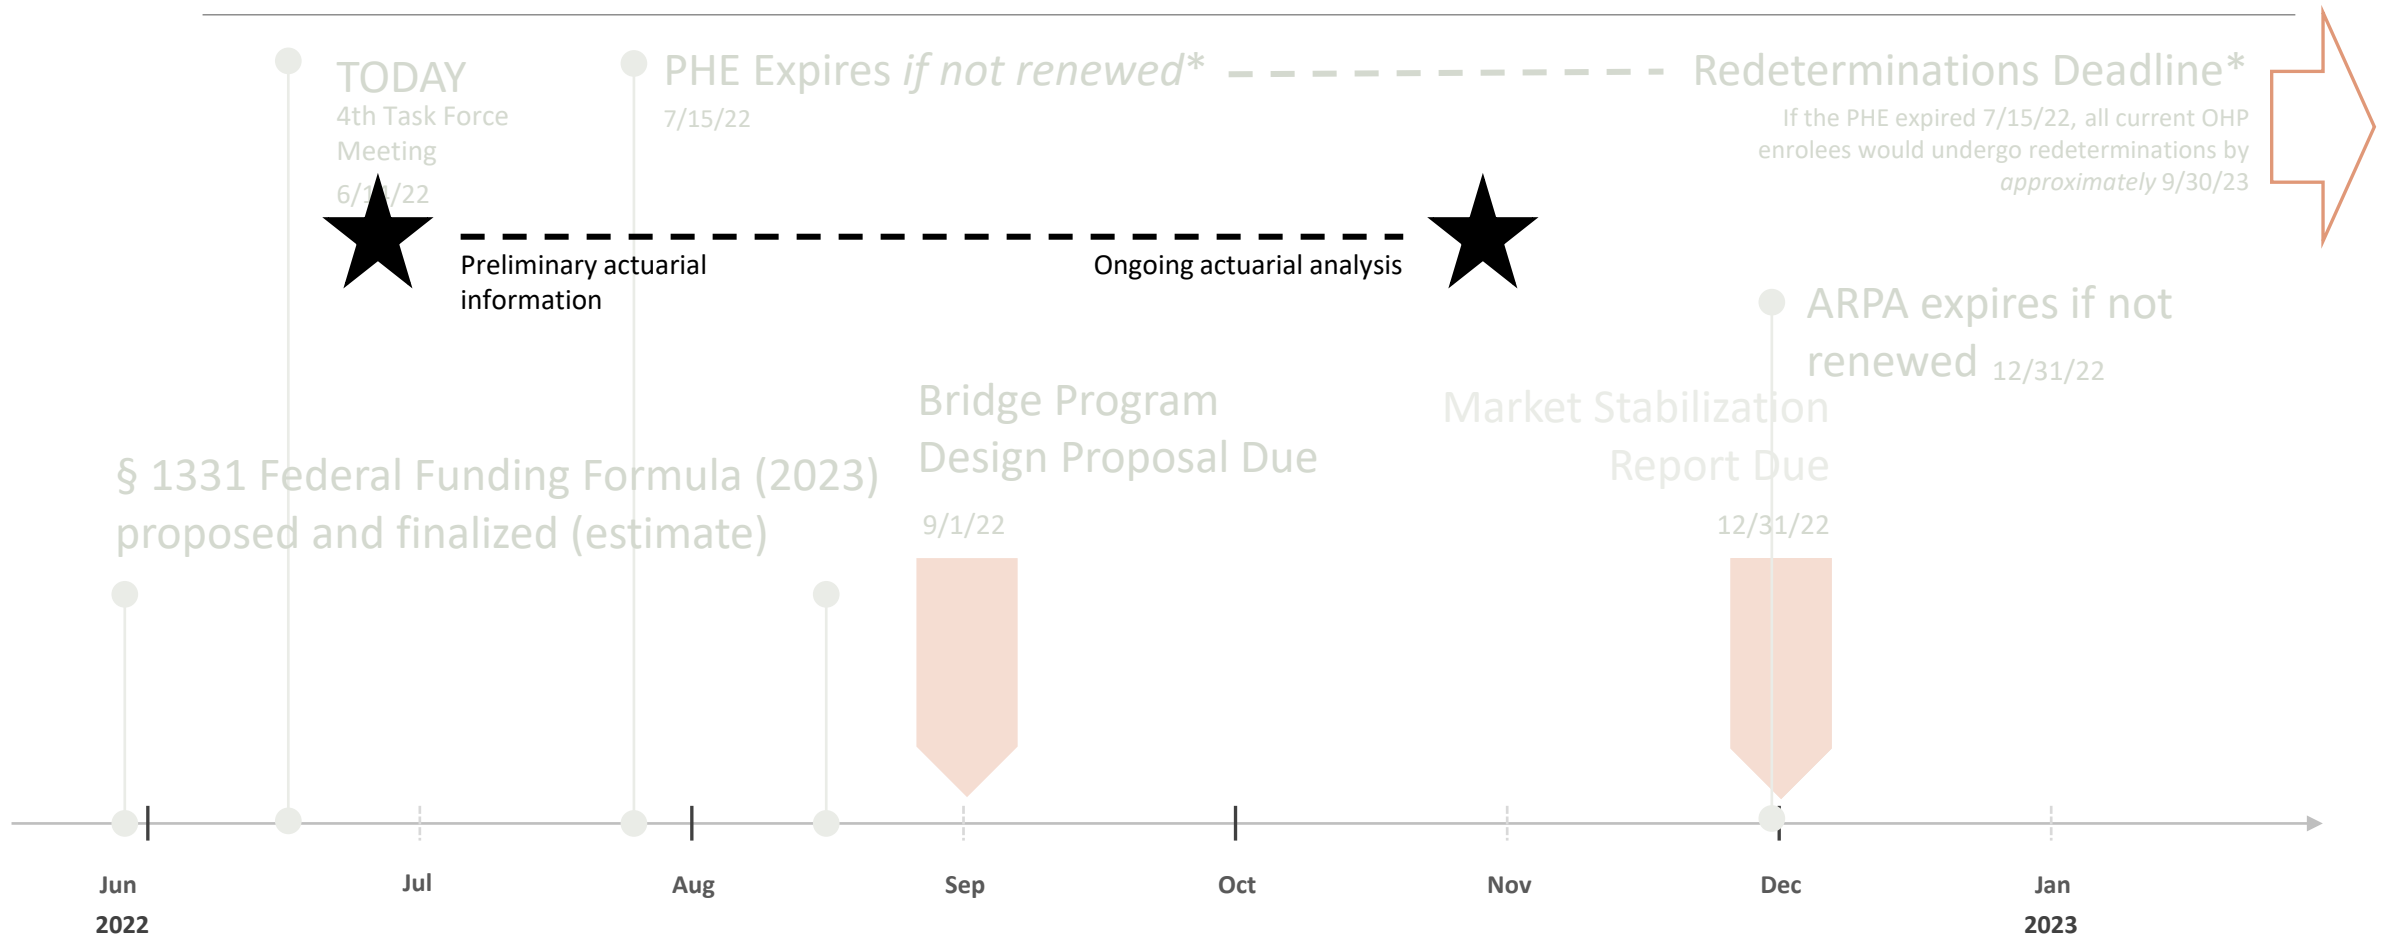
TODAY
4th Task Force Meeting
6/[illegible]/22

PHE Expires *if not renewed**
7/15/22

Redeterminations Deadline*
If the PHE expired 7/15/22, all current OHP enrolees would undergo redeterminations by *approximately* 9/30/23

Preliminary actuarial information

Ongoing actuarial analysis

ARPA expires if not renewed 12/31/22

Bridge Program Design Proposal Due
9/1/22

Market Stabilization Report Due
12/31/22

§ 1331 Federal Funding Formula (2023) proposed and finalized (estimate)

Jun
2022
Jul
Aug
Sep
Oct
Nov
Dec
Jan
2023